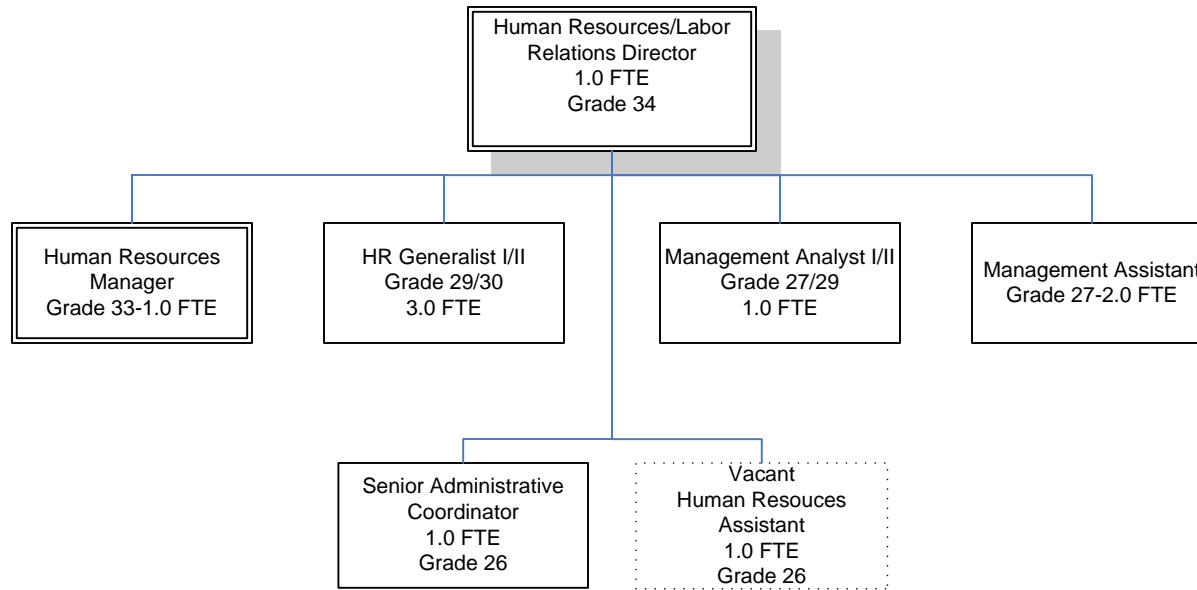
Human Resources/Labor Relations Director
1.0 FTE
Grade 34

Human Resources Manager
Grade 33-1.0 FTE

HR Generalist I/II
Grade 29/30
3.0 FTE

Management Analyst I/II
Grade 27/29
1.0 FTE

Management Assistant
Grade 27-2.0 FTE

Senior Administrative Coordinator
1.0 FTE
Grade 26

Vacant
Human Resouces Assistant
1.0 FTE
Grade 26